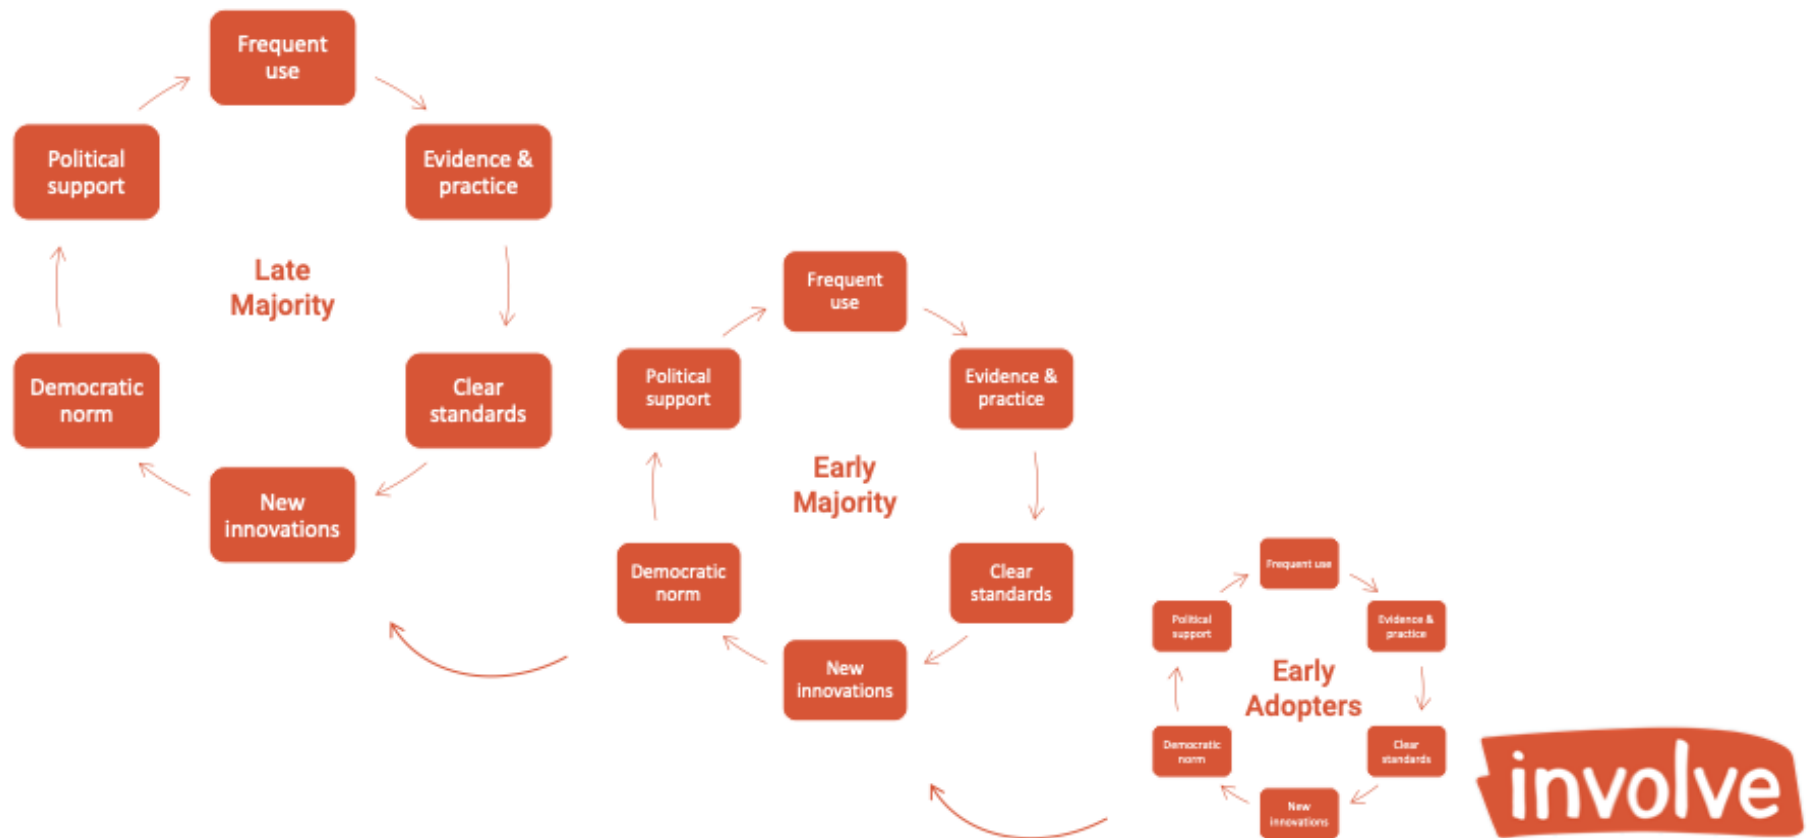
Frequent use

Political support

Evidence & practice

Late Majority

Democratic norm

Clear standards

New innovations

Frequent use

Political support

Evidence & practice

Early Majority

Democratic norm

Clear standards

New innovations

Frequent use

Political support

Evidence & practice

Early Adopters

Democratic norm

Clear standards

New innovations

involve